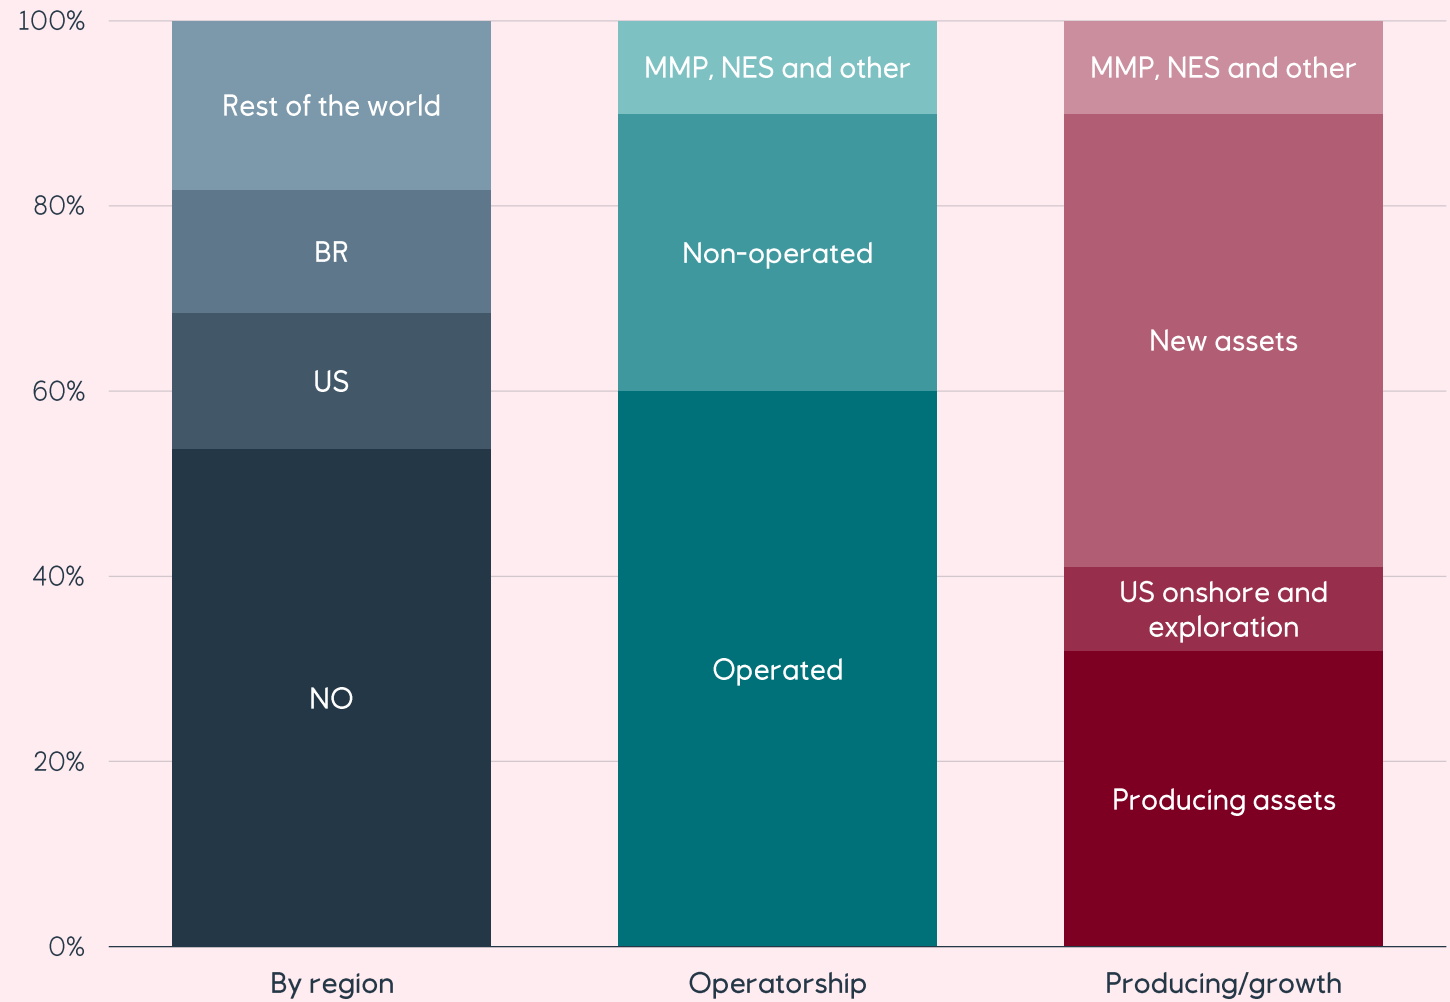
100%
80%
60%
40%
20%
0%

Rest of the world
BR
US
NO

MMP, NES and other
Non-operated
Operated

MMP, NES and other
New assets
US onshore and exploration
Producing assets

By region
Operatorship
Producing/growth